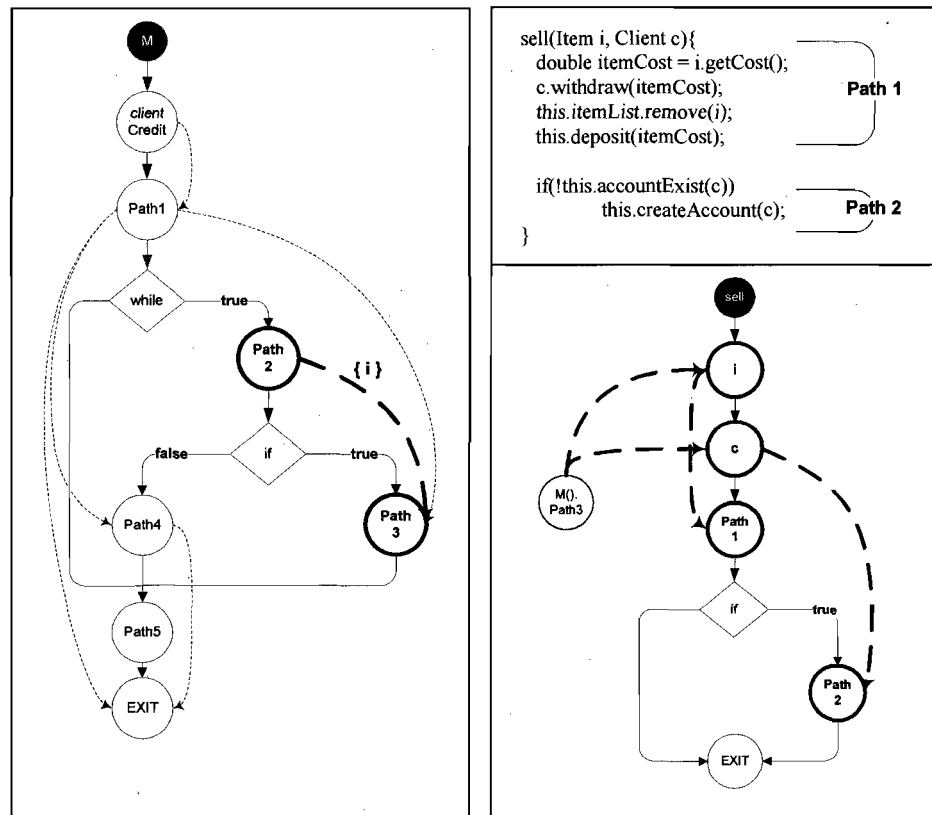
M

client Credit

Path1

while

true

Path 2

{ i }

if

false

true

Path4

Path 3

Path5

EXIT

sell(Item i, Client c){
double itemCost = i.getCost();
c.withdraw(itemCost);
this.itemList.remove(i);
this.deposit(itemCost);

if(!this.accountExist(c))
this.createAccount(c);
}

Path 1

Path 2

sell

i

c

M(). Path3

Path 1

if

true

Path 2

EXIT